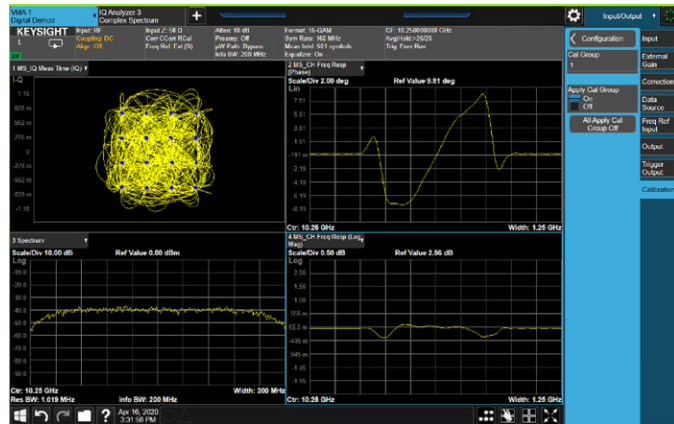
VMA 1
Digital Demod

IQ Analyzer 3
Complex Spectrum

+

Input/Output

KEYSIGHT

Input: RF
Coupling: DC
Align: Off

Input Z: 50 Ω
Corr CCorr RCal
Freq Ref: Ext (S)

Atten: 18 dB
Preamp: Off
µW Path: Bypass
Info BW: 200 MHz

Format: 16-QAM
Sym Rate: 160 MHz
Meas Intvl: 501 symbols
Equalizer: On

CF: 10.250000000 GHz
Avg|Hold:>25/25
Trig: Free Run

1 MS_IQ Meas Time (IQ)

I-Q
1.10
826 m
552 m
276 m
0.00
-276 m
-552 m
-826 m
-1.10

2 MS_CH Freq Resp (Phase)
Scale/Div 2.00 deg
Lin
Ref Value 9.81 deg
9.81
7.81
5.81
3.81
1.81
-191 m
-2.19
-4.19
-6.19
-8.19
Ctr: 10.25 GHz
Width: 1.25 GHz

3 Spectrum
Scale/Div 10.00 dB
Log
Ref Value 0.00 dBm
-10.0
-20.0
-30.0
-40.0
-50.0
-60.0
-70.0
-80.0
-90.0
Ctr: 10.25 GHz
Res BW: 1.019 MHz
Info BW: 200 MHz
Width: 200 MHz

4 MS_CH Freq Resp (Log Mag)
Scale/Div 0.50 dB
Log
Ref Value 2.56 dB
2.56
2.06
1.56
1.06
555 m
55.0 m
-445 m
-945 m
-1.45
-1.95
Ctr: 10.25 GHz
Width: 1.25 GHz

Configuration
Cal Group
1
Apply Cal Group
On
Off
All Apply Cal Group Off

Input
External Gain
Corrections
Data Source
Freq Ref Input
Output
Trigger Output
Calibration

Apr 16, 2020
3:31:56 PM